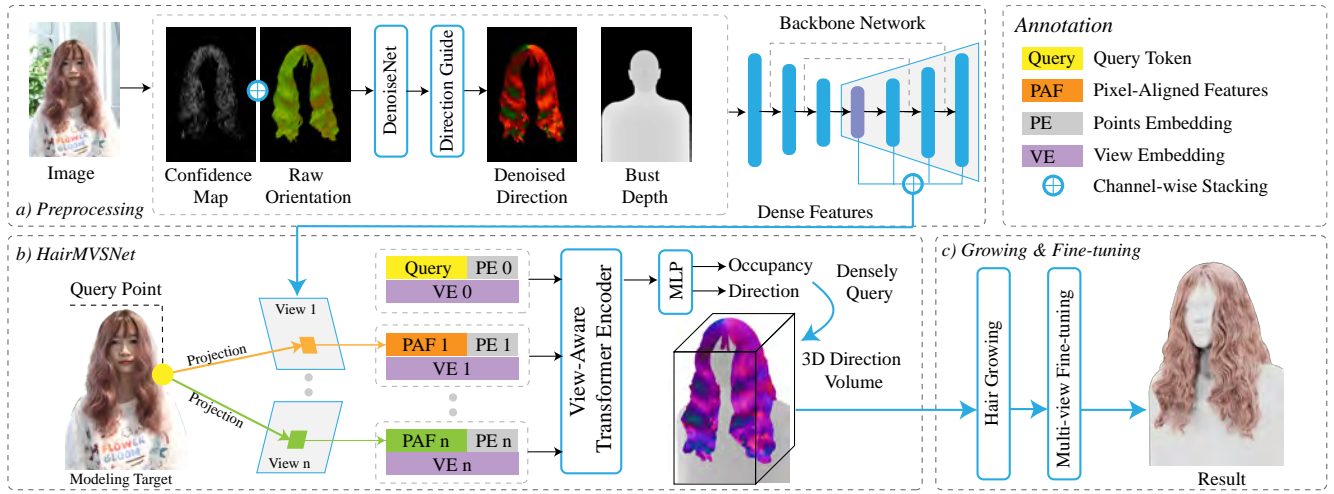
Backbone Network

Annotation

Query Query Token

PAF Pixel-Aligned Features

PE Points Embedding

VE View Embedding

Channel-wise Stacking

Image

DenoiseNet

Direction Guide

Confidence Map

Raw Orientation

Denoised Direction

Bust Depth

a) Preprocessing

Dense Features

b) HairMVSNet

Query Point

Projection

Projection

Modeling Target

View 1

View n

Query PE 0

VE 0

PAF 1 PE 1

VE 1

PAF n PE n

VE n

View-Aware Transformer Encoder

MLP

Occupancy

Direction

Densely Query

3D Direction Volume

c) Growing & Fine-tuning

Hair Growing

Multi-view Fine-tuning

Result